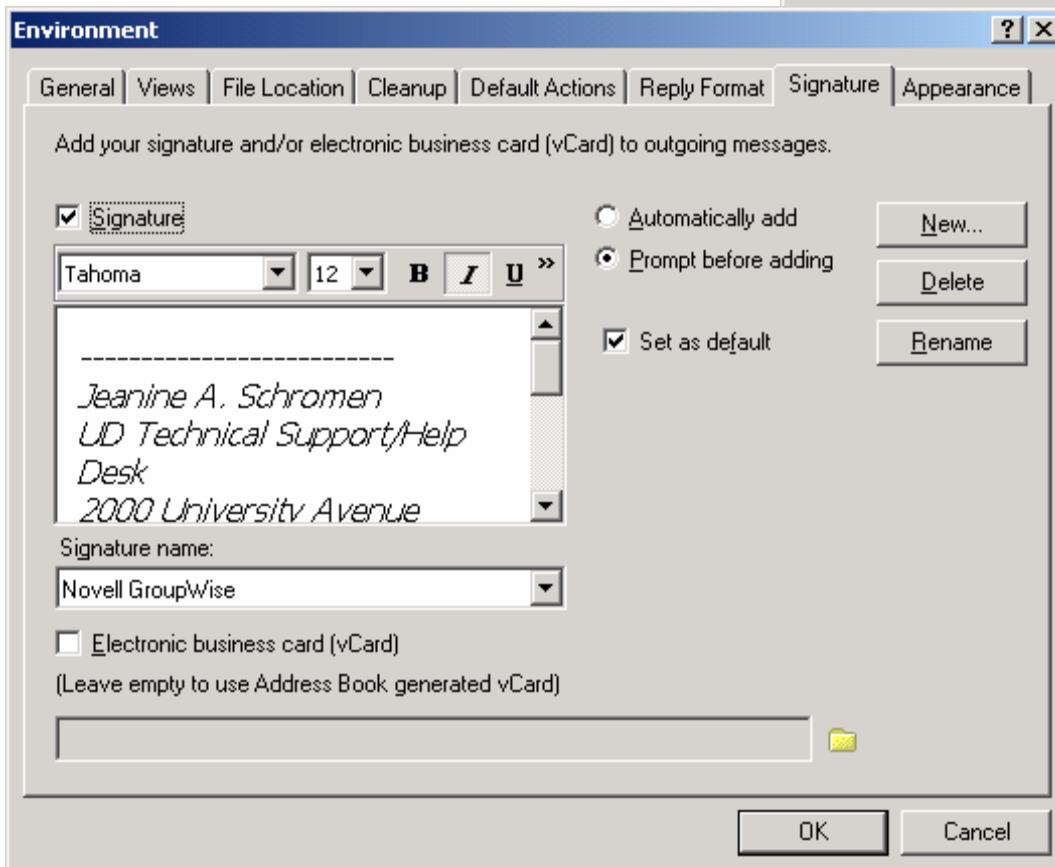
Environment

? X

General | Views | File Location | Cleanup | Default Actions | Reply Format | Signature | Appearance

Add your signature and/or electronic business card (vCard) to outgoing messages.

Signature

Automatically add

Prompt before adding

New...

Delete

Rename

Tahoma 12 B I U »

Set as default

-------------------------

Jeanine A. Schromen

UD Technical Support/Help Desk

2000 University Avenue

Signature name:

Novell GroupWise

Electronic business card (vCard)

(Leave empty to use Address Book generated vCard)

OK

Cancel